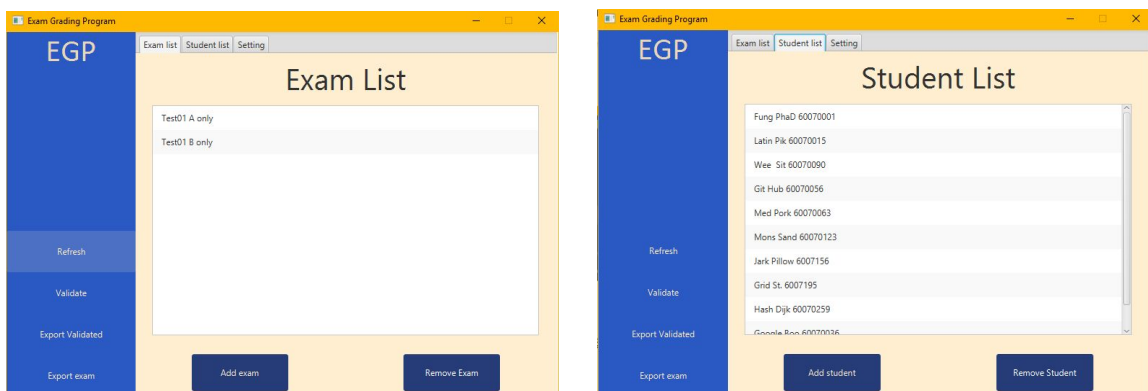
Exam Grading Program

EGP

Exam list | Student list | Setting

Exam List

Test01 A only

Test01 B only

Refresh

Validate

Export Validated

Export exam

Add exam

Remove Exam

Exam Grading Program

EGP

Exam list | Student list | Setting

Student List

Fung PhaD 60070001

Latin Pik 60070015

Wee Sit 60070090

Git Hub 60070056

Med Pork 60070063

Mons Sand 60070123

Jark Pillow 6007156

Grid St. 6007195

Hash Dijk 60070259

Google Boo 60070036

Refresh

Validate

Export Validated

Export exam

Add student

Remove Student